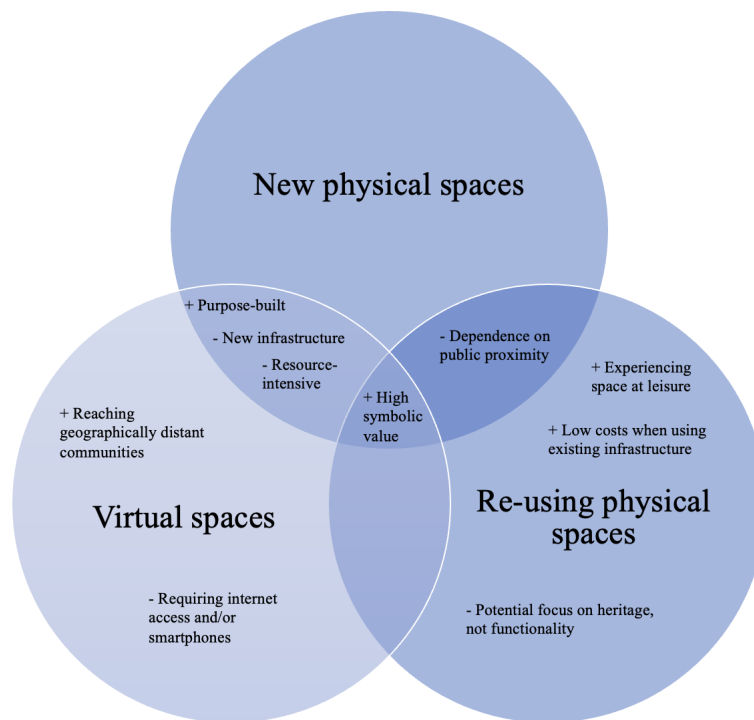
New physical spaces

+ Purpose-built

- New infrastructure

- Resource-intensive

- Dependence on public proximity

+ High symbolic value

+ Reaching geographically distant communities

Virtual spaces

- Requiring internet access and/or smartphones

+ Experiencing space at leisure

+ Low costs when using existing infrastructure

Re-using physical spaces

- Potential focus on heritage, not functionality